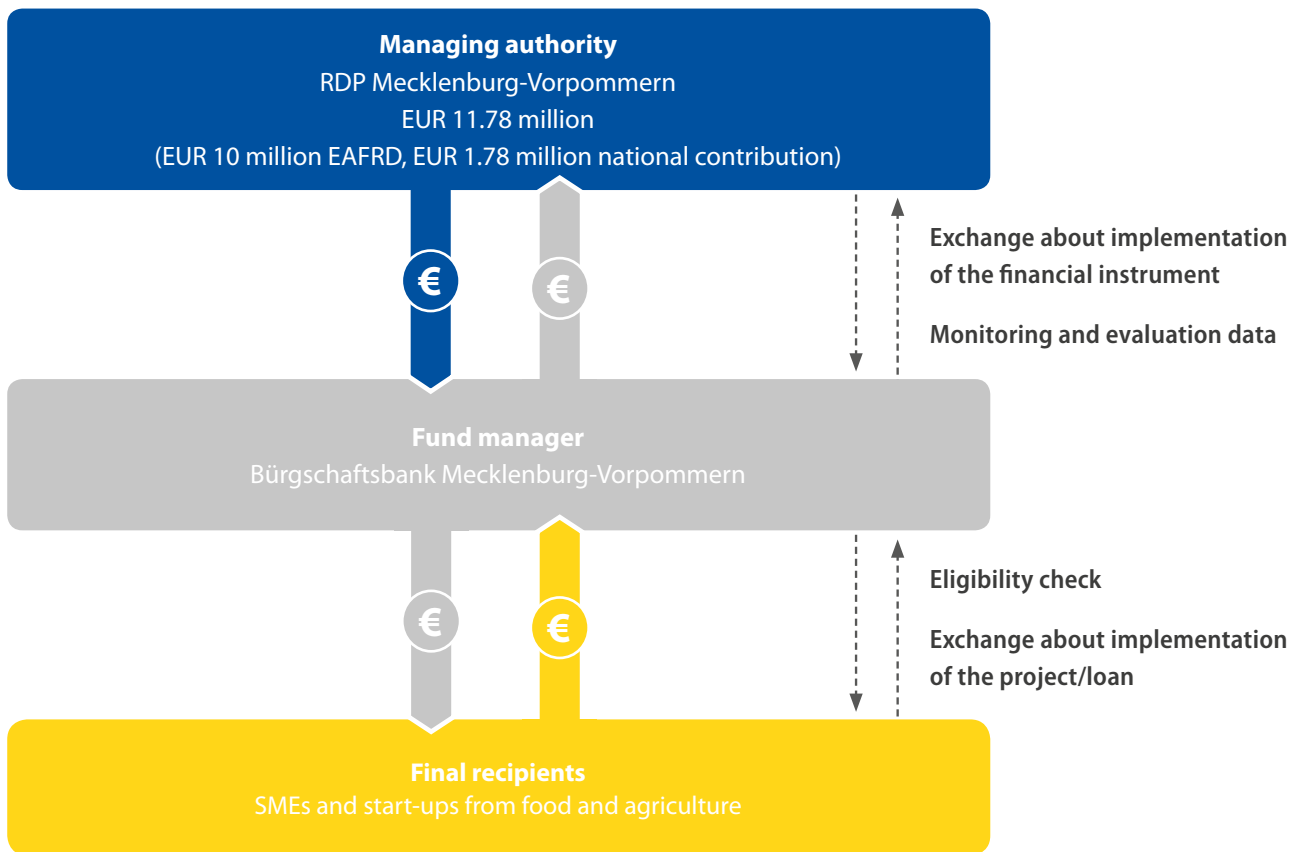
Managing authority
RDP Mecklenburg-Vorpommern
EUR 11.78 million
(EUR 10 million EAFRD, EUR 1.78 million national contribution)

€

€

Exchange about implementation of the financial instrument

Monitoring and evaluation data

Fund manager
Bürgschaftsbank Mecklenburg-Vorpommern

€

€

Eligibility check

Exchange about implementation of the project/loan

Final recipients
SMEs and start-ups from food and agriculture